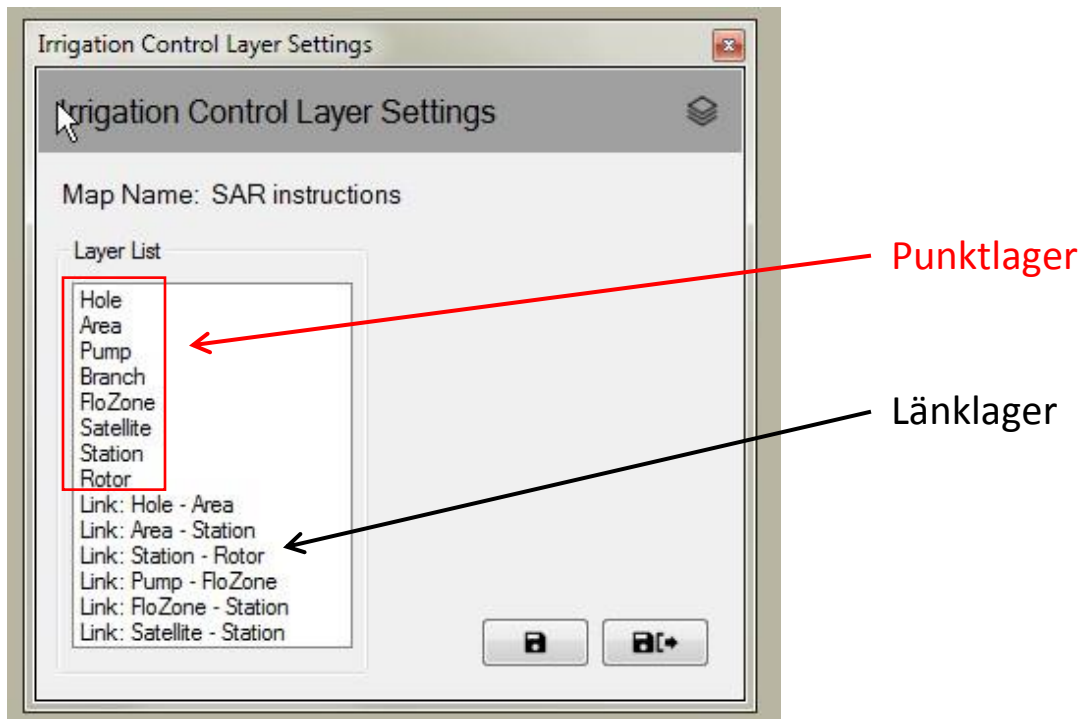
Irrigation Control Layer Settings

Irrigation Control Layer Settings

Map Name: SAR instructions

Layer List

Hole
Area
Pump
Branch
FloZone
Satellite
Station
Rotor
Link: Hole - Area
Link: Area - Station
Link: Station - Rotor
Link: Pump - FloZone
Link: FloZone - Station
Link: Satellite - Station

Punktlager

Länklager